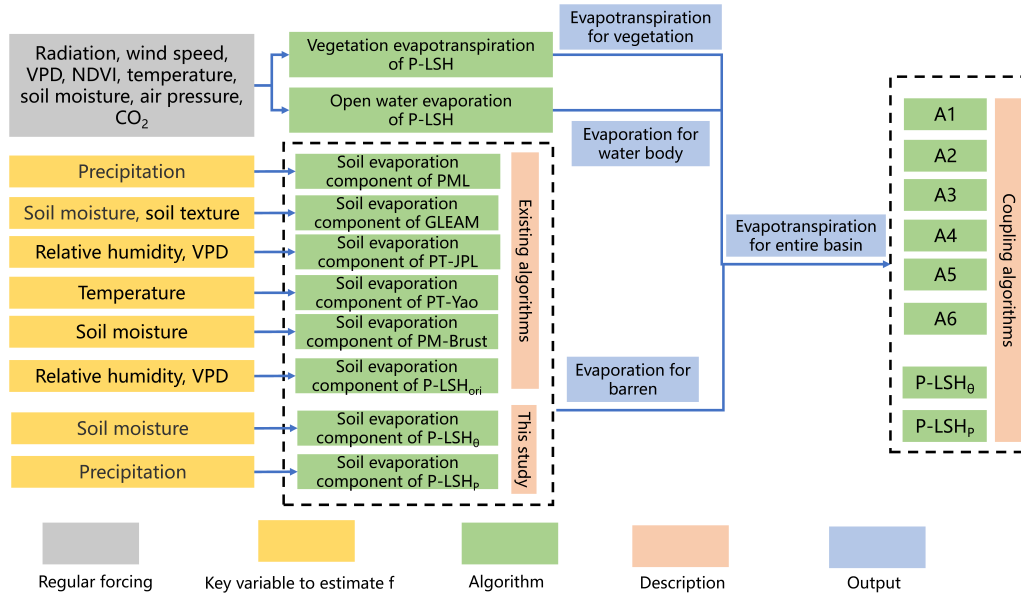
Radiation, wind speed, VPD, NDVI, temperature, soil moisture, air pressure, $CO_2$

Vegetation evapotranspiration of P-LSH

Open water evaporation of P-LSH

Evapotranspiration for vegetation

Evaporation for water body

Precipitation

Soil moisture, soil texture

Relative humidity, VPD

Temperature

Soil moisture

Relative humidity, VPD

Soil moisture

Precipitation

Soil evaporation component of PML

Soil evaporation component of GLEAM

Soil evaporation component of PT-JPL

Soil evaporation component of PT-Yao

Soil evaporation component of PM-Brust

Soil evaporation component of P-LSH$_{ori}$

Soil evaporation component of P-LSH$_{\theta}$

Soil evaporation component of P-LSH$_{P}$

Existing algorithms

This study

Evaporation for barren

Evapotranspiration for entire basin

A1

A2

A3

A4

A5

A6

P-LSH$_{\theta}$

P-LSH$_{P}$

Coupling algorithms

Regular forcing

Key variable to estimate f

Algorithm

Description

Output